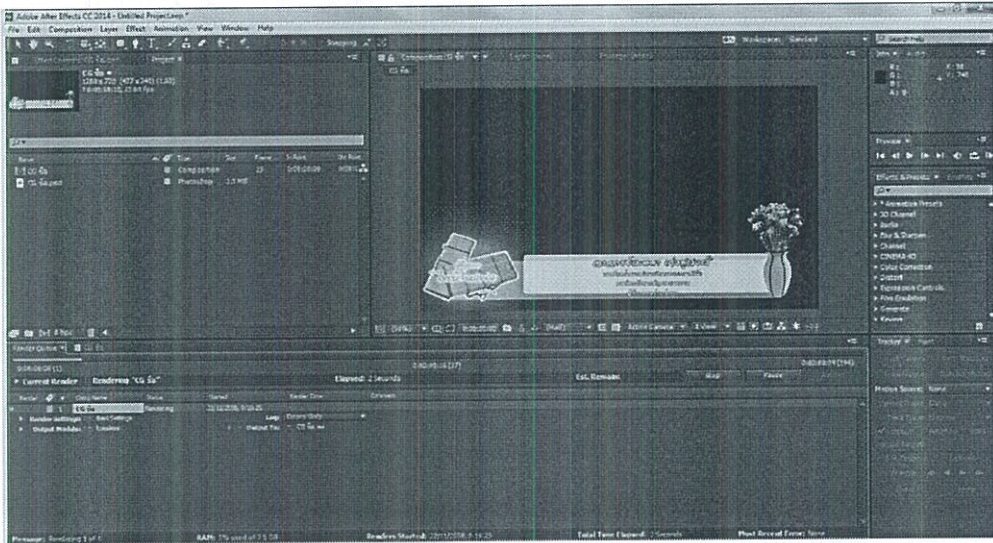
Adobe After Effects CC 2014 - Untitled Project.aep *

File Edit Composition Layer Effect Animation View Window Help

Snapping

Workspace: Standard

Search Help

Project

CG รัก ▾
1280 x 720 (427 x 240) (1.00)
Δ 0;00;08;10, 25.00 fps

Name
CG รัก
CG รัก.psd

Type
Composition
Photoshop

Size
2.5 MB

Frame Rate
25

In Point
0;00;00;00

Composition: CG รัก

CG รัก

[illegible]

8 bpc

Render Queue

0;00;08;06 (1)

0;00;00;16 (17)

0;00;08;09 (196)

Current Render

Rendering "CG รัก"

Elapsed: 2 Seconds

Est. Remain:

Stop

Pause

Render

Comp Name

Status

Started

Render Time

Comment

1

CG รัก

Rendering

Render Settings: Best Settings

Log: Errors Only

Output Module: Lossless

Output To: CG รัก.avi

Info

R:
G:
B:
A: 0

X: 58
Y: 740

Preview

Effects & Presets

Animation Presets
3D Channel
Audio
Blur & Sharpen
Channel
CINEMA 4D
Color Correction
Distort
Expression Controls
Film Emulation
Generate
Keying

Tracker

Motion Source: None

Message: Rendering 1 of 1

RAM: 1% used of 7.5 GB

Renders Started: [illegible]

Total Time Elapsed: 2 Seconds

Most Recent Error: None